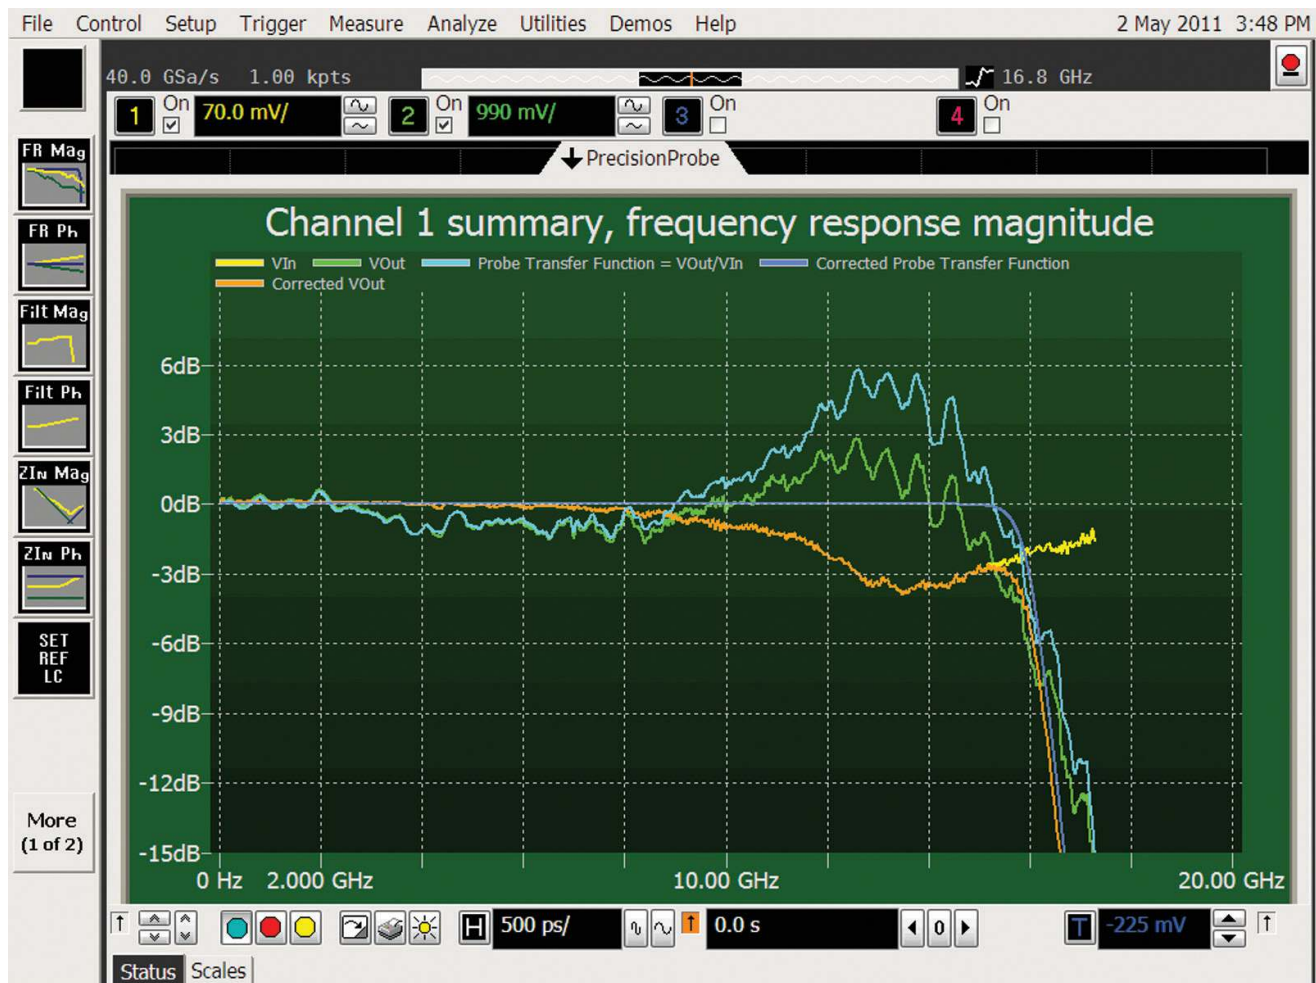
File Control Setup Trigger Measure Analyze Utilities Demos Help 2 May 2011 3:48 PM

40.0 GSa/s 1.00 kpts 16.8 GHz

1 On 70.0 mV/ 2 On 990 mV/ 3 On 4 On

PrecisionProbe

FR Mag
FR Ph
Filt Mag
Filt Ph
ZIn Mag
ZIn Ph
SET REF LC

More (1 of 2)

Channel 1 summary, frequency response magnitude

VIn VOut Probe Transfer Function = VOut/VIn Corrected Probe Transfer Function
Corrected VOut

6dB
3dB
0dB
-3dB
-6dB
-9dB
-12dB
-15dB

0 Hz 2.000 GHz 10.00 GHz 20.00 GHz

H 500 ps/ 0.0 s 0 T -225 mV

Status Scales